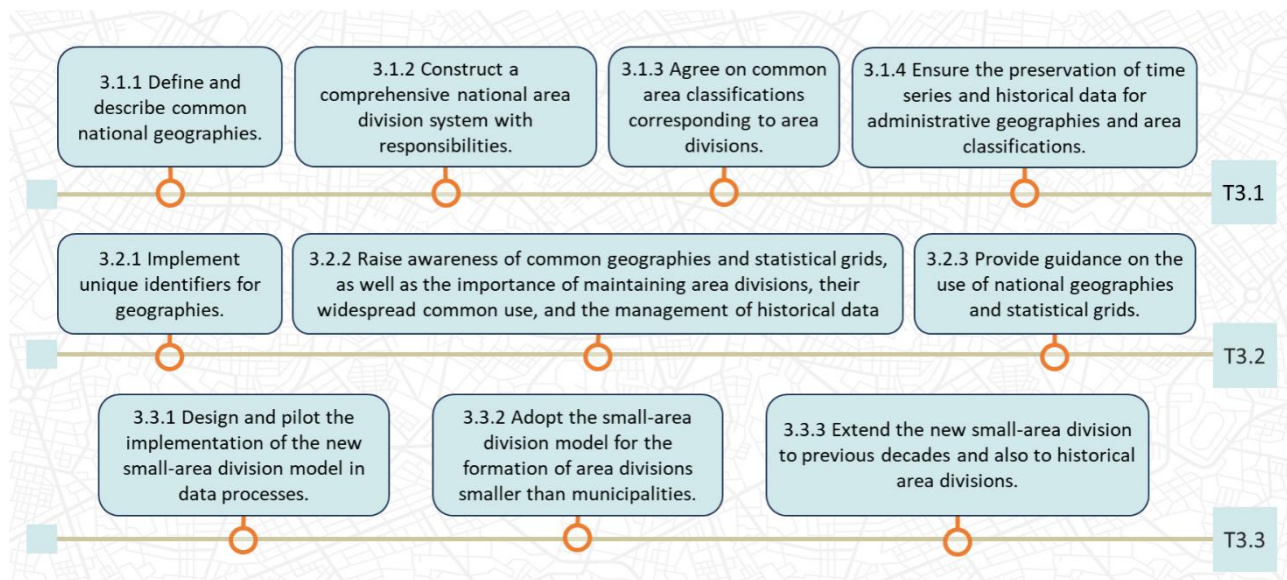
3.1.1 Define and describe common national geographies.

3.1.2 Construct a comprehensive national area division system with responsibilities.

3.1.3 Agree on common area classifications corresponding to area divisions.

3.1.4 Ensure the preservation of time series and historical data for administrative geographies and area classifications.

T3.1

3.2.1 Implement unique identifiers for geographies.

3.2.2 Raise awareness of common geographies and statistical grids, as well as the importance of maintaining area divisions, their widespread common use, and the management of historical data

3.2.3 Provide guidance on the use of national geographies and statistical grids.

T3.2

3.3.1 Design and pilot the implementation of the new small-area division model in data processes.

3.3.2 Adopt the small-area division model for the formation of area divisions smaller than municipalities.

3.3.3 Extend the new small-area division to previous decades and also to historical area divisions.

T3.3